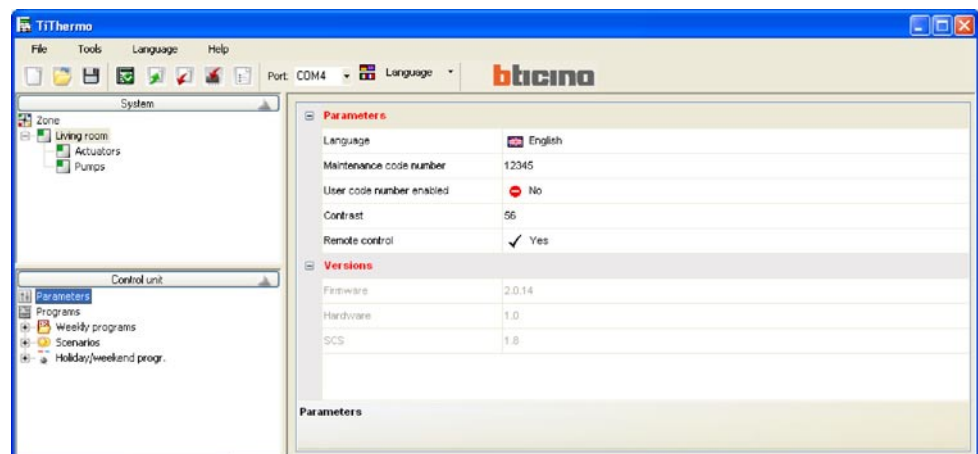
TiThermo

File Tools Language Help

Port COM4 Language

bticino

System

Zone
Living room
Actuators
Pumps

Control unit

Parameters
Programs
Weekly programs
Scenarios
Holiday/weekend progr.

Parameters

| | |
|---|---|
| Language | English |
| Maintenance code number | 12345 |
| User code number enabled | No |
| Contrast | 56 |
| Remote control | Yes |

Versions

| | |
|---|---|
| Firmware | 2.0.14 |
| Hardware | 1.0 |
| SCS | 1.8 |

Parameters